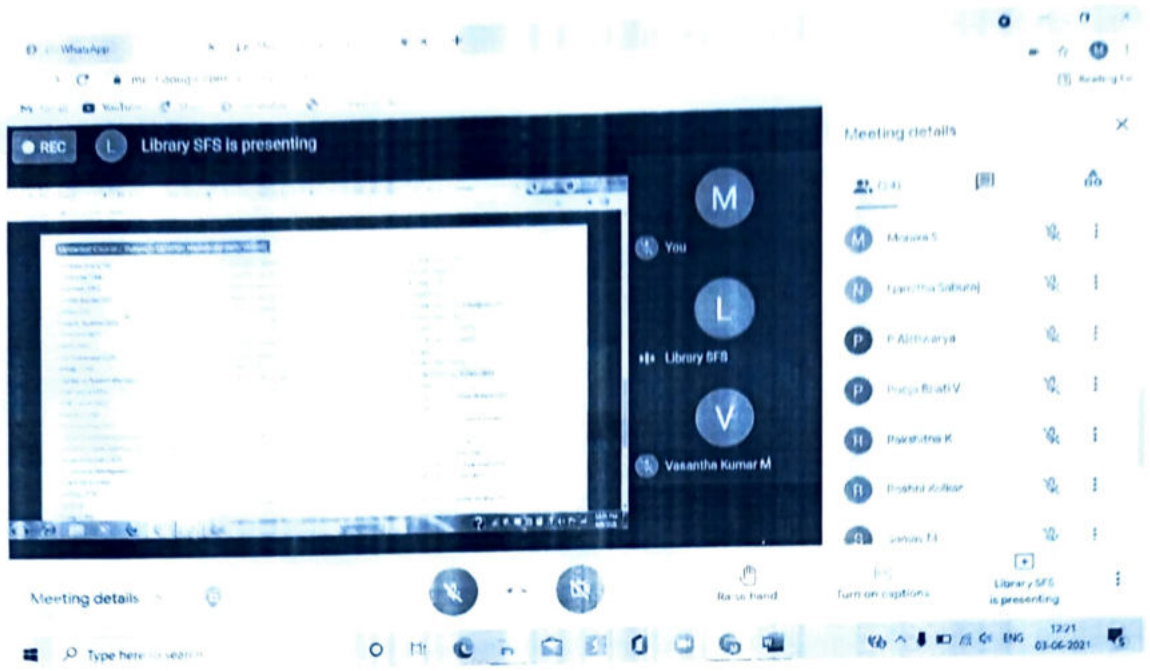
WhatsApp

REC L Library SFS is presenting

Meeting details

M You

L Library SFS

V Vasantha Kumar M

M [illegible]

N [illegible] Sabaraj

P P Aishwarya

P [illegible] Preethi V

R Rakshitha K

R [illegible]

S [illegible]

Meeting details

Raise hand

Turn on captions

Library SFS is presenting

Type here to search

ENG 12:21 03-06-2021